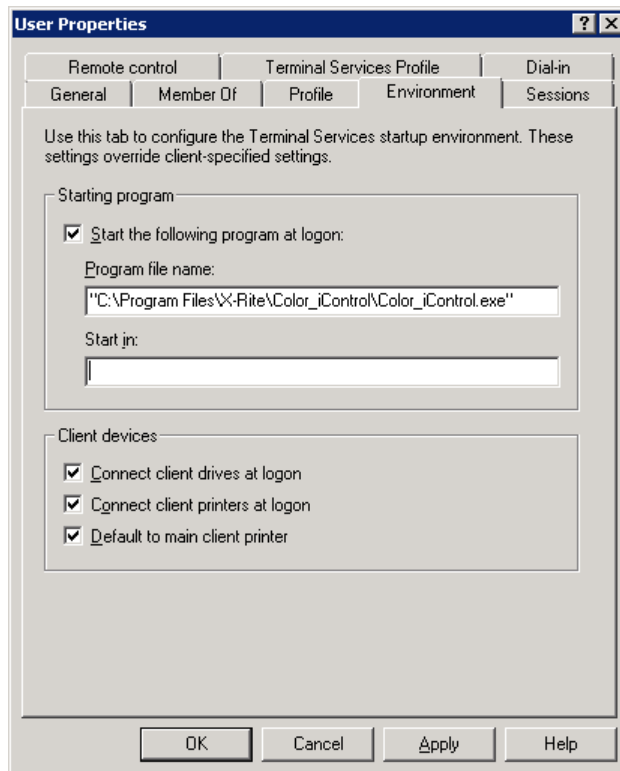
User Properties

?

Remote control | Terminal Services Profile | Dial-in
General | Member Of | Profile | Environment | Sessions

Use this tab to configure the Terminal Services startup environment. These settings override client-specified settings.

Starting program

Start the following program at logon:

Program file name:

"C:\Program Files\X-Rite\Color_iControl\Color_iControl.exe"

Start in:

Client devices

Connect client drives at logon

Connect client printers at logon

Default to main client printer

OK | Cancel | Apply | Help